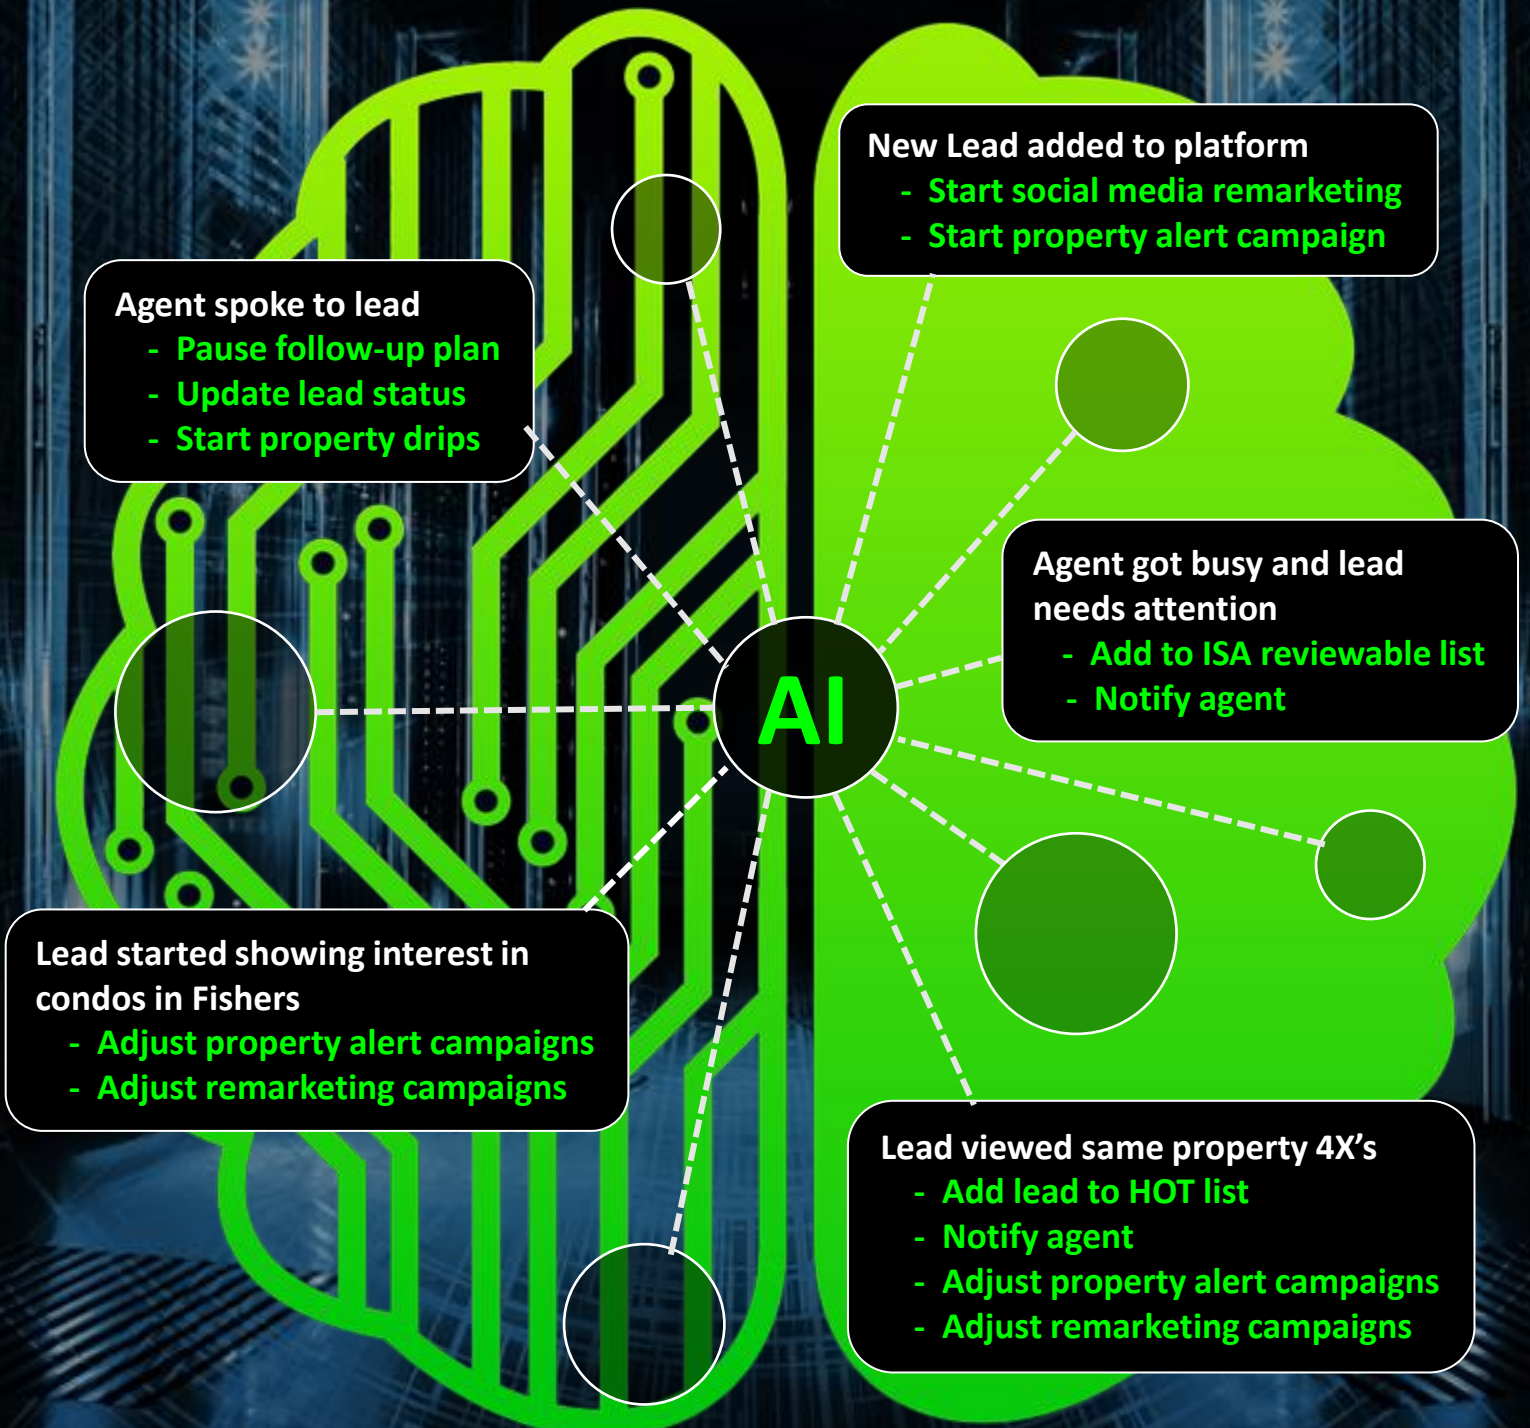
New Lead added to platform
- Start social media remarketing
- Start property alert campaign

Agent spoke to lead
- Pause follow-up plan
- Update lead status
- Start property drips

AI

Agent got busy and lead needs attention
- Add to ISA reviewable list
- Notify agent

Lead started showing interest in condos in Fishers
- Adjust property alert campaigns
- Adjust remarketing campaigns

Lead viewed same property 4X's
- Add lead to HOT list
- Notify agent
- Adjust property alert campaigns
- Adjust remarketing campaigns